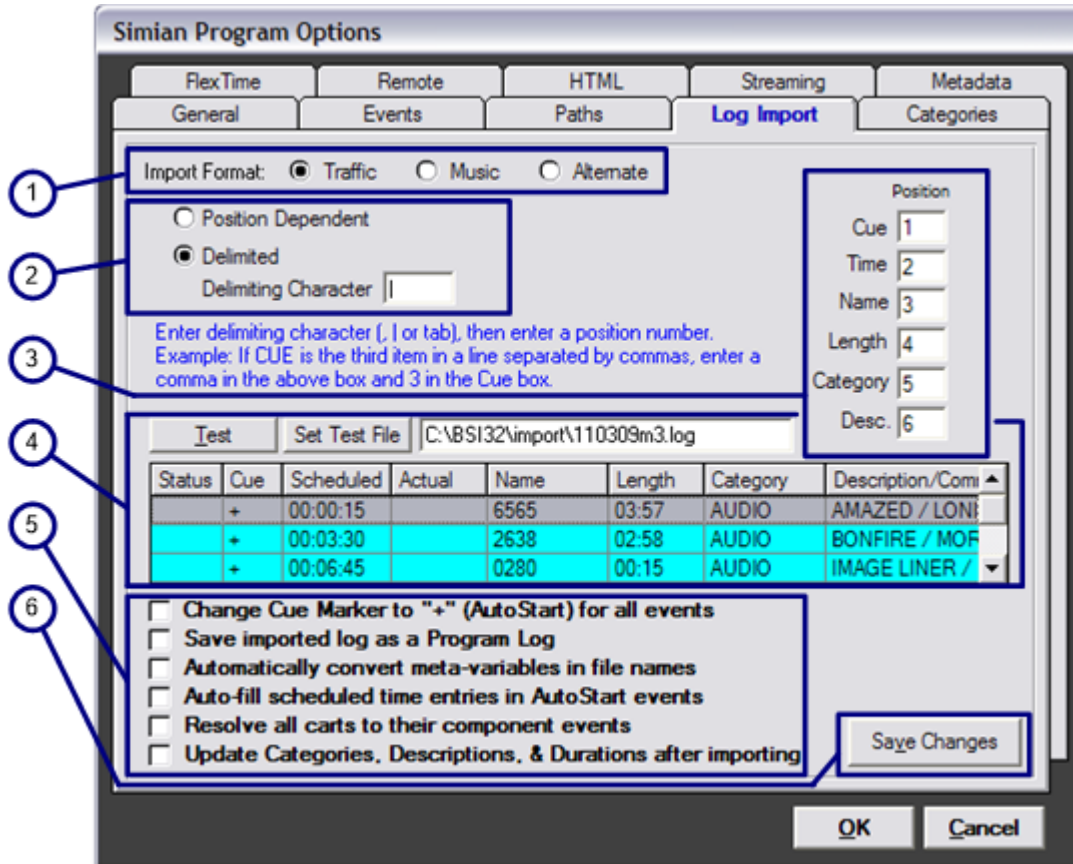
Simian Program Options

FlexTime
Remote
HTML
Streaming
Metadata
General
Events
Paths
Log Import
Categories

Import Format: Traffic Music Alternate

Position Dependent
Delimited
Delimiting Character |

Position
Cue 1
Time 2
Name 3
Length 4
Category 5
Desc. 6

Enter delimiting character (, | or tab), then enter a position number.
Example: If CUE is the third item in a line separated by commas, enter a comma in the above box and 3 in the Cue box.

Test
Set Test File
C:\BSI32\import\110309m3.log

| Status | Cue | Scheduled | Actual | Name | Length | Category | Description/Comm |
|---|---|---|---|---|---|---|---|
| | + | 00:00:15 | | 6565 | 03:57 | AUDIO | AMAZED / LONI |
| | + | 00:03:30 | | 2638 | 02:58 | AUDIO | BONFIRE / MOF |
| | + | 00:06:45 | | 0280 | 00:15 | AUDIO | IMAGE LINER / |

Change Cue Marker to "+" (AutoStart) for all events
Save imported log as a Program Log
Automatically convert meta-variables in file names
Auto-fill scheduled time entries in AutoStart events
Resolve all carts to their component events
Update Categories, Descriptions, & Durations after importing

Save Changes

OK
Cancel

1
2
3
4
5
6